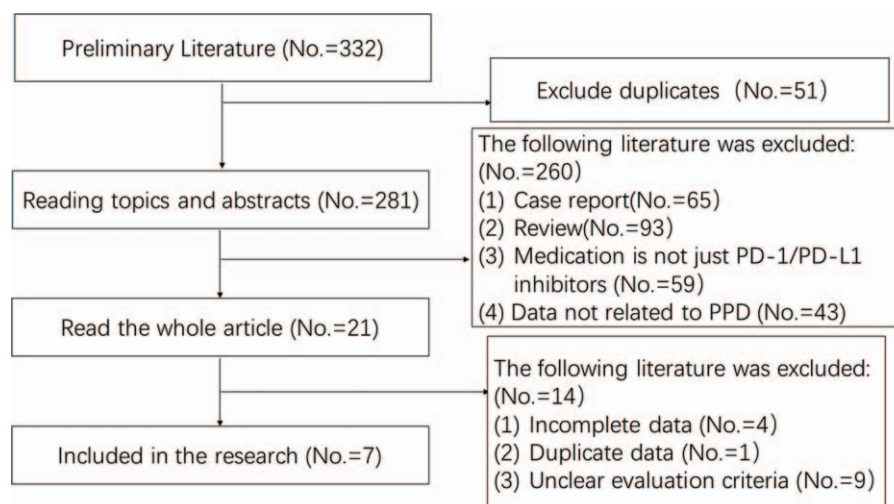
Preliminary Literature (No.=332)

Exclude duplicates（No.=51）

The following literature was excluded: (No.=260)
(1) Case report(No.=65)
(2) Review(No.=93)
(3) Medication is not just PD-1/PD-L1 inhibitors (No.=59)
(4) Data not related to PPD (No.=43)

Reading topics and abstracts (No.=281)

Read the whole article (No.=21)

The following literature was excluded: (No.=14)
(1) Incomplete data (No.=4)
(2) Duplicate data (No.=1)
(3) Unclear evaluation criteria (No.=9)

Included in the research (No.=7)